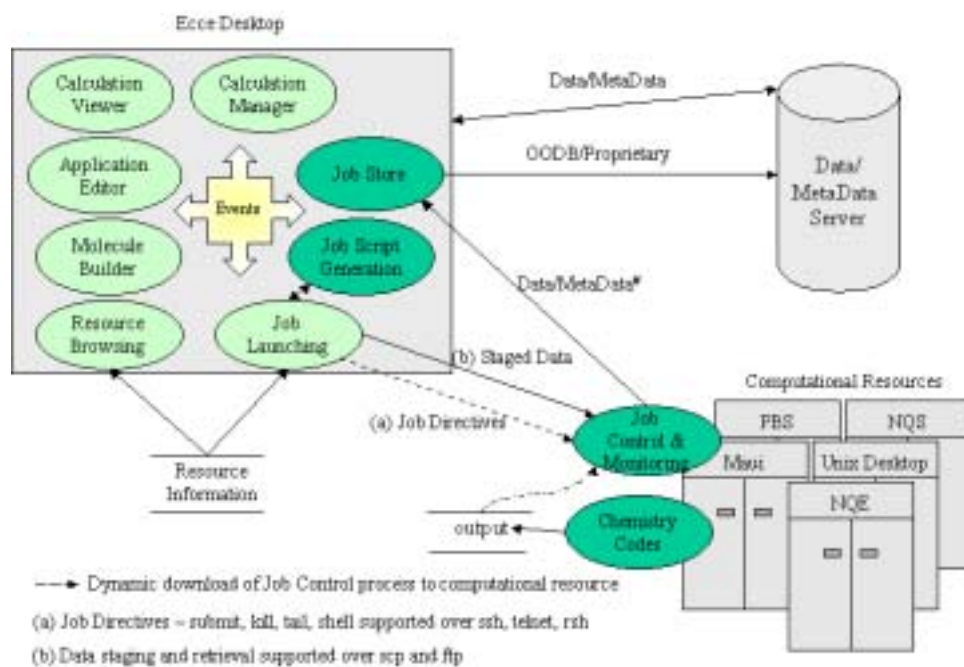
Ecce Desktop

Calculation Viewer

Calculation Manager

Application Editor

Events

Job Store

Molecule Builder

Job Script Generation

Resource Browsing

Job Launching

Data/MetaData

OODB/Proprietary

Data/ MetaData Server

Data/MetaData*

(b) Staged Data

Computational Resources

(a) Job Directives

Job Control & Monitoring

PBS

NQS

Maui

Unix Desktop

NQE

Resource Information

output

Chemistry Codes

Dynamic download of Job Control process to computational resource

(a) Job Directives – submit, kill, tail, shell supported over ssh, telnet, rsh

(b) Data staging and retrieval supported over scp and ftp